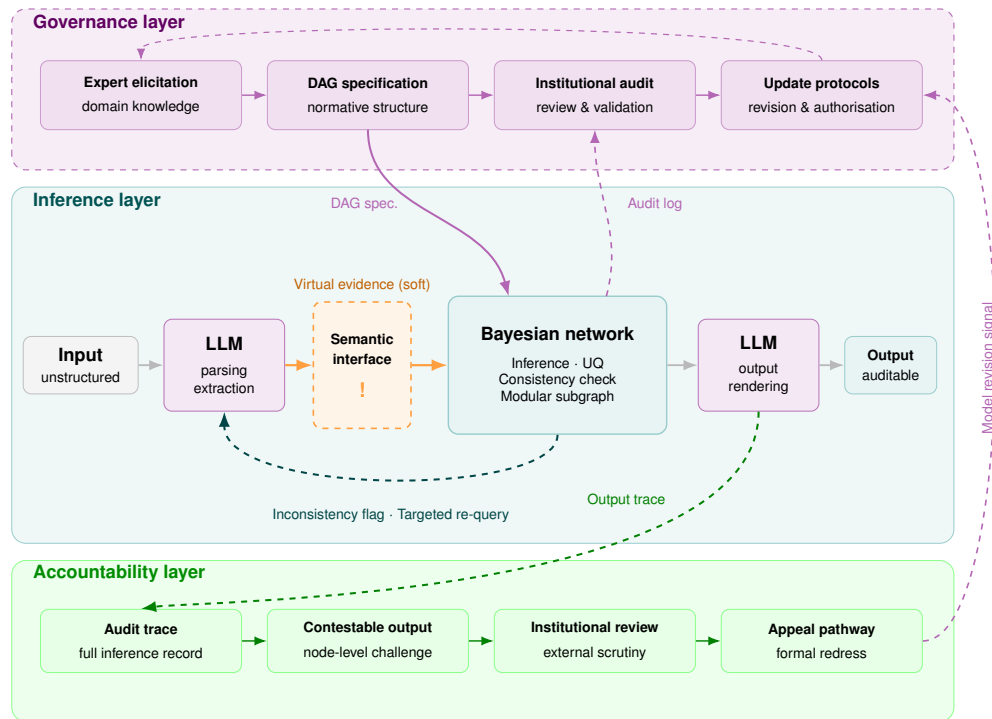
Governance layer

Expert elicitation
domain knowledge

DAG specification
normative structure

Institutional audit
review & validation

Update protocols
revision & authorisation

Inference layer

DAG spec.

Audit log

Virtual evidence (soft)

Input
unstructured

LLM
parsing
extraction

Semantic
interface
!

Bayesian network
Inference · UQ
Consistency check
Modular subgraph

LLM
output
rendering

Output
auditable

Inconsistency flag · Targeted re-query

Output trace

Model revision signal

Accountability layer

Audit trace
full inference record

Contestable output
node-level challenge

Institutional review
external scrutiny

Appeal pathway
formal redress